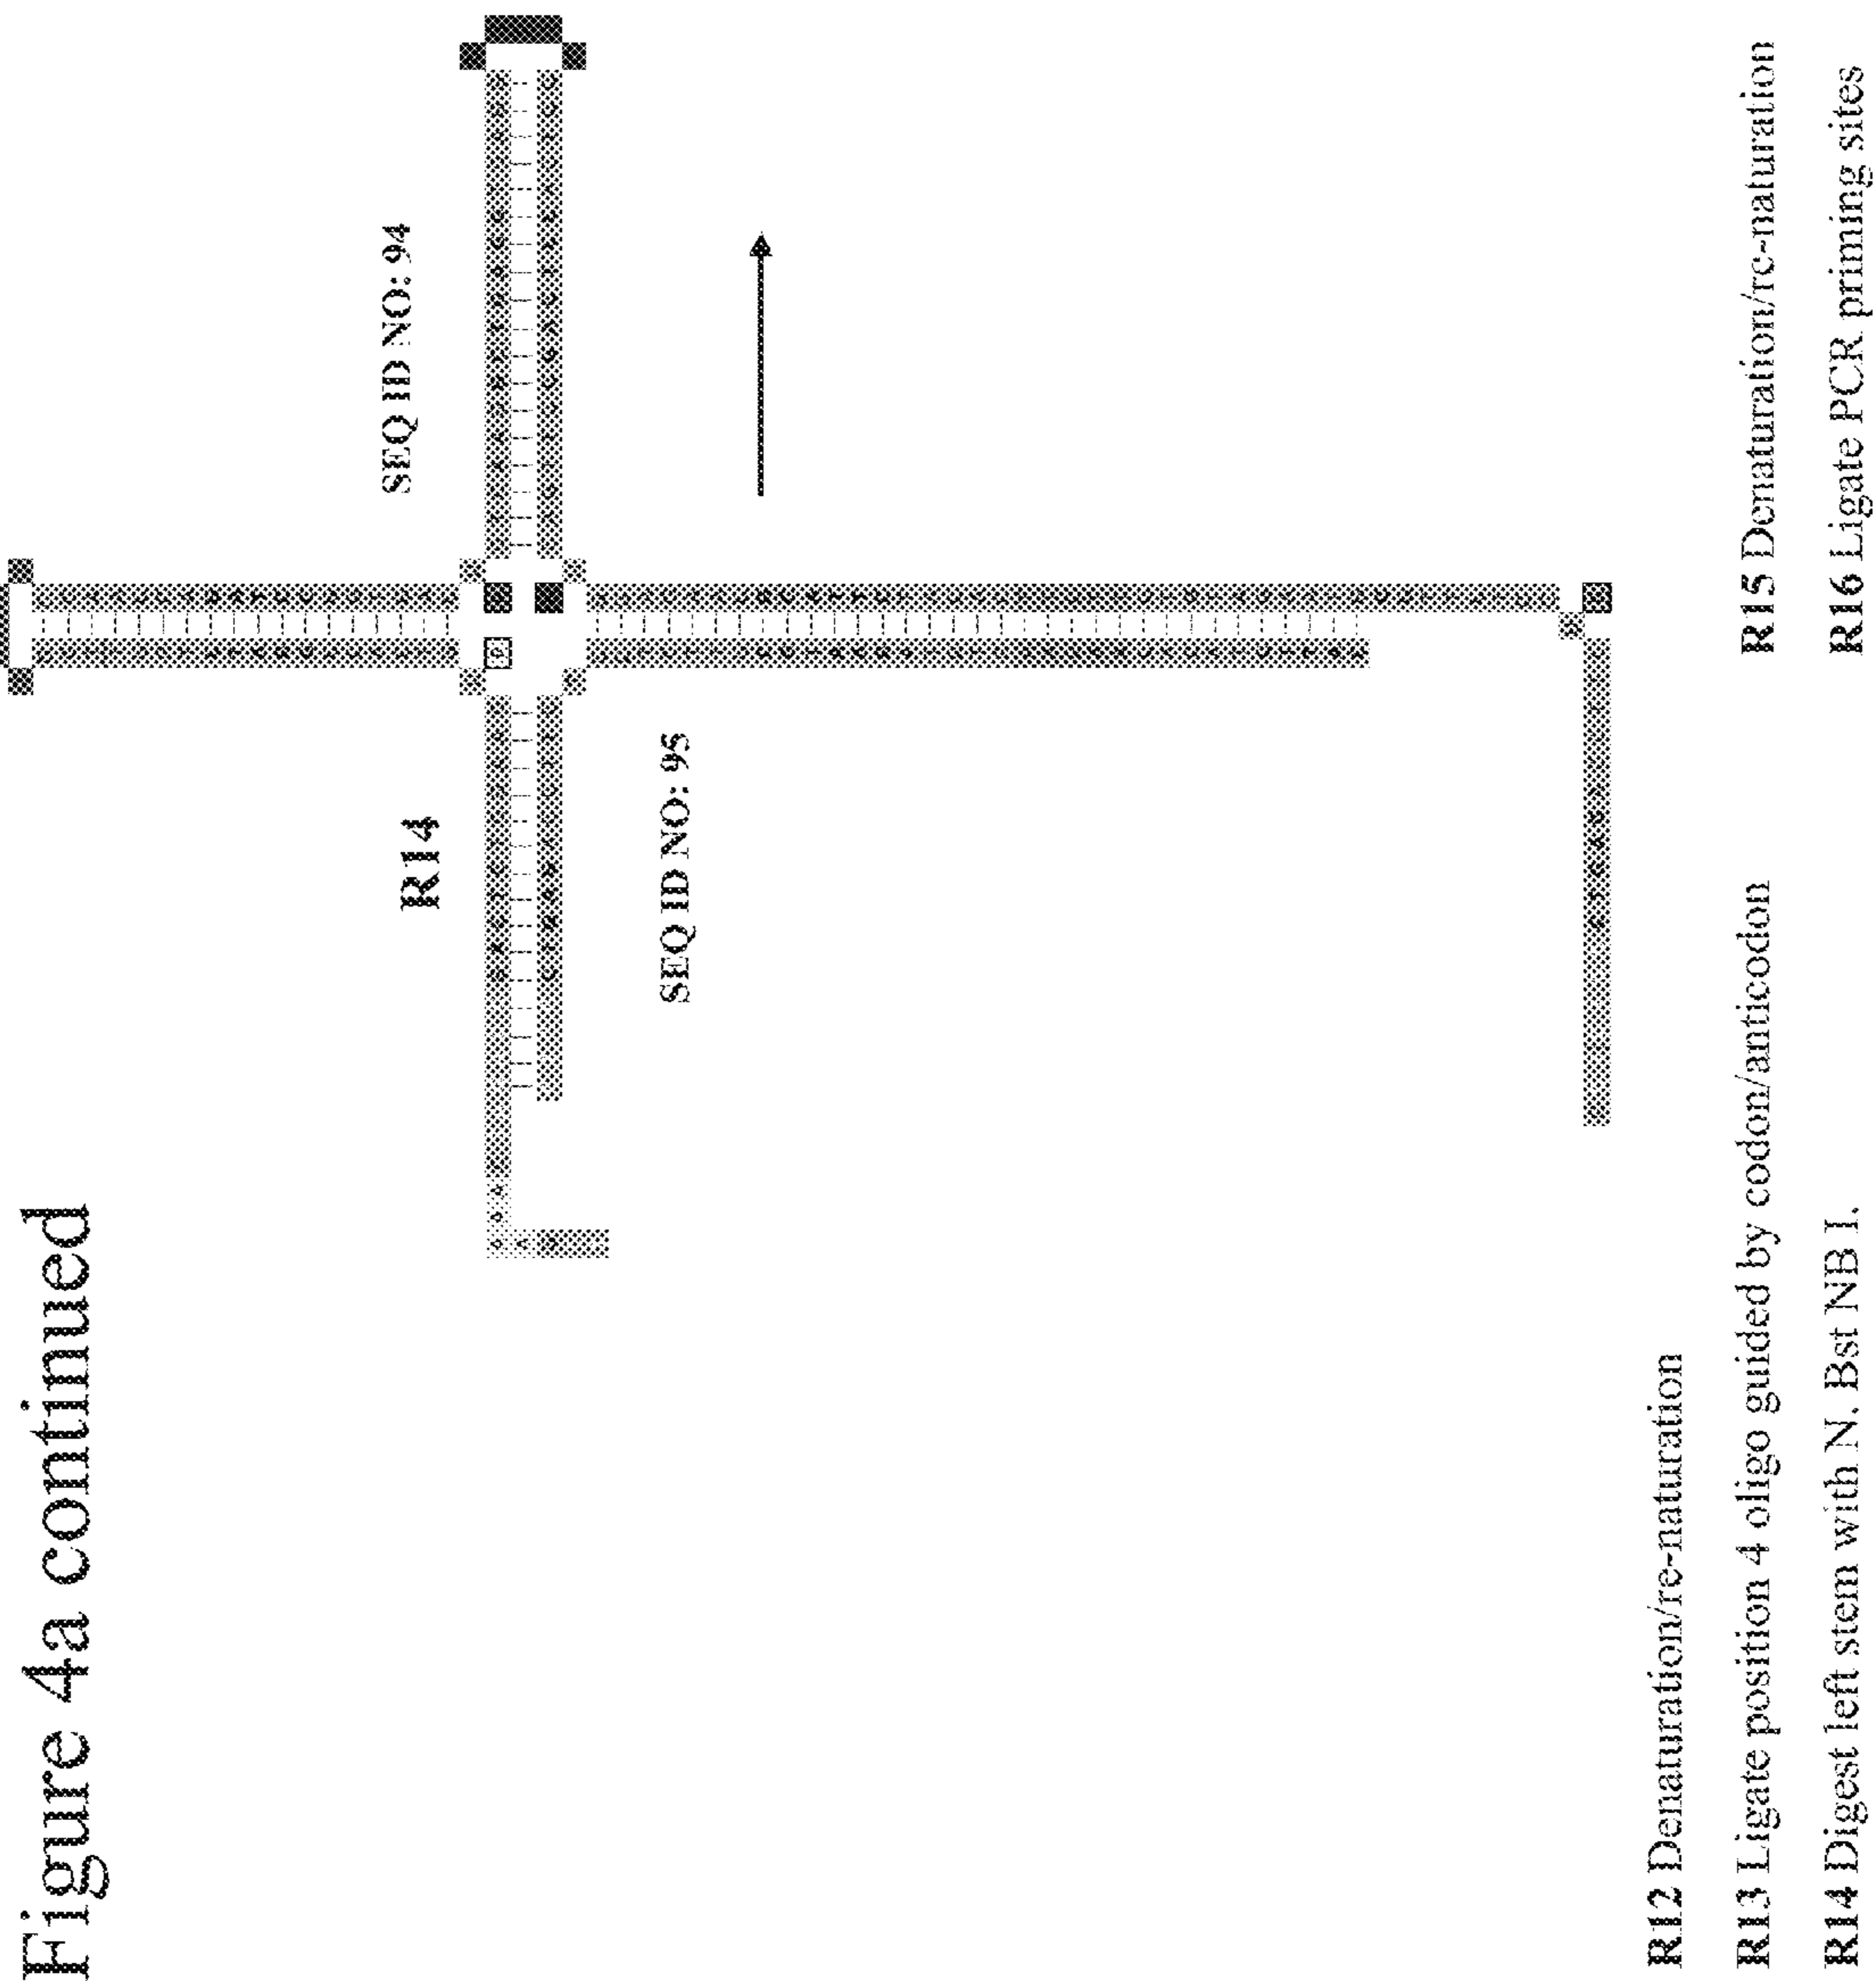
Figure 4a continued

R14

SEQ ID NO: 94

SEQ ID NO: 95

R12 Denaturation/re-naturation

R13 Ligate position 4 oligo guided by codon/anticodon

R14 Digest left stem with N. Bst NB I.

R15 Denaturation/re-naturation

R16 Ligate PCR priming sites